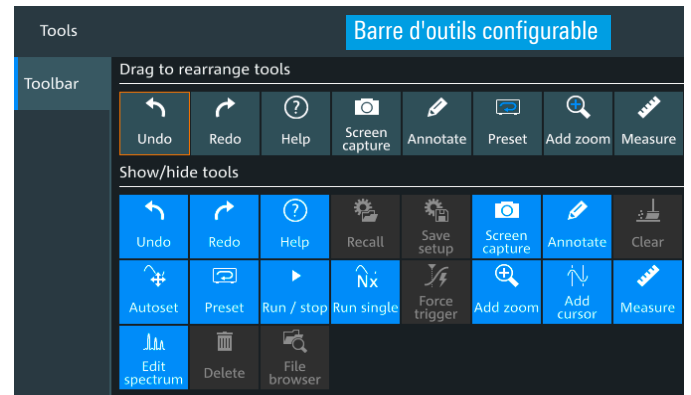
Tools

Barre d'outils configurable

Toolbar

Drag to rearrange tools

Undo
Redo
Help
Screen capture
Annotate
Preset
Add zoom
Measure

Show/hide tools

Undo
Redo
Help
Recall
Save setup
Screen capture
Annotate
Clear
Autoset
Preset
Run / stop
Run single
Force trigger
Add zoom
Add cursor
Measure
Edit spectrum
Delete
File browser